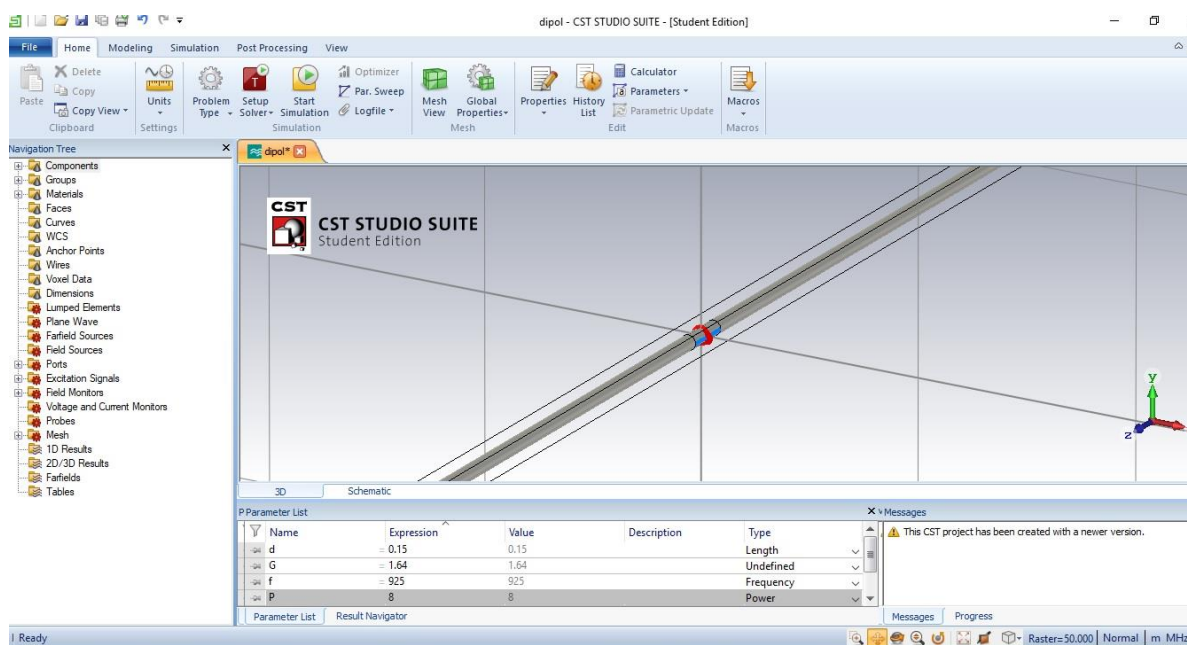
dipol - CST STUDIO SUITE - [Student Edition]

File | Home | Modeling | Simulation | Post Processing | View

Paste | Delete | Copy | Copy View | Clipboard
Units | Settings
Problem Type | Setup Solver | Start Simulation | Optimizer | Par. Sweep | Logfile | Simulation
Mesh View | Global Properties | Mesh
Properties | History List | Calculator | Parameters | Parametric Update | Edit
Macros | Macros

Navigation Tree
Components
Groups
Materials
Faces
Curves
WCS
Anchor Points
Wires
Voxel Data
Dimensions
Lumped Elements
Plane Wave
Farfield Sources
Field Sources
Ports
Excitation Signals
Field Monitors
Voltage and Current Monitors
Probes
Mesh
1D Results
2D/3D Results
Farfields
Tables

dipol*

CST
CST STUDIO SUITE
Student Edition

y
z

3D | Schematic

Parameter List

| Name | Expression | Value | Description | Type |
|---|---|---|---|---|
| d | = 0.15 | 0.15 | | Length |
| G | = 1.64 | 1.64 | | Undefined |
| f | = 925 | 925 | | Frequency |
| P | 8 | 8 | | Power |

Parameter List | Result Navigator

Messages
This CST project has been created with a newer version.

Messages | Progress

Ready
Raster=50.000 | Normal | m MHz